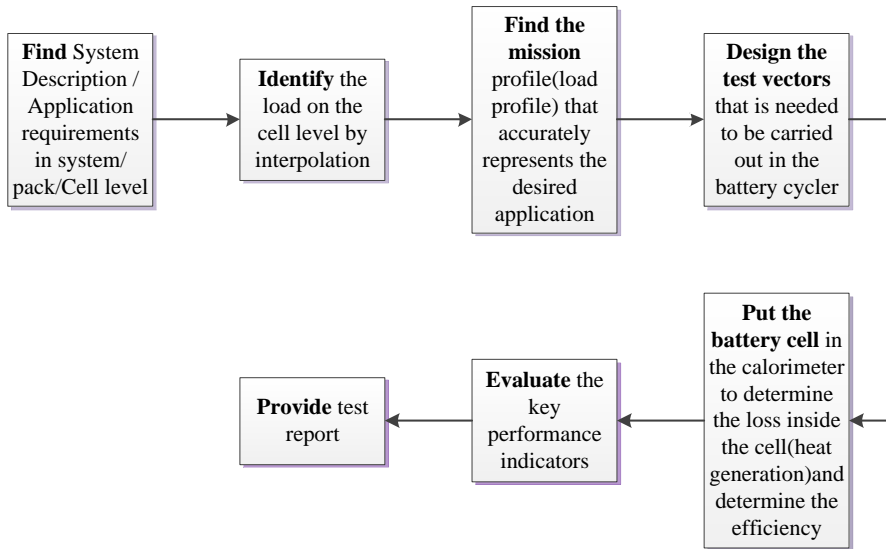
**Find** System Description / Application requirements in system/ pack/Cell level

**Identify** the load on the cell level by interpolation

**Find the mission** profile(load profile) that accurately represents the desired application

**Design the test vectors** that is needed to be carried out in the battery cycler

**Put the battery cell** in the calorimeter to determine the loss inside the cell(heat generation)and determine the efficiency

**Evaluate** the key performance indicators

**Provide** test report